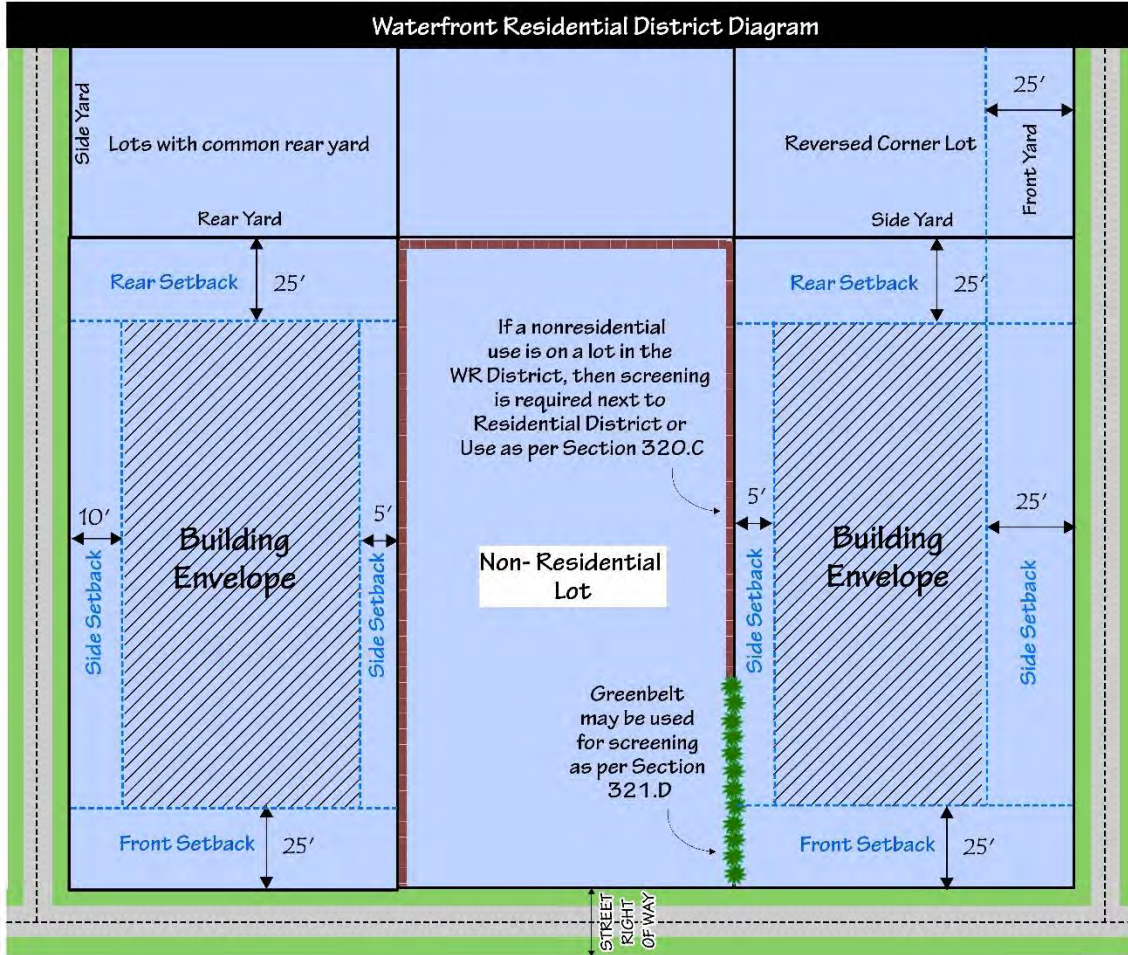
Waterfront Residential District Diagram

Side Yard

Lots with common rear yard

Rear Yard

25'

Reversed Corner Lot

Front Yard

Side Yard

Rear Setback 25'

Rear Setback 25'

If a nonresidential use is on a lot in the WR District, then screening is required next to Residential District or Use as per Section 320.C

10'

5'

5'

25'

Side Setback

Building Envelope

Side Setback

Non- Residential Lot

Side Setback

Building Envelope

Side Setback

Greenbelt may be used for screening as per Section 321.D

Front Setback 25'

Front Setback 25'

STREET RIGHT OF WAY